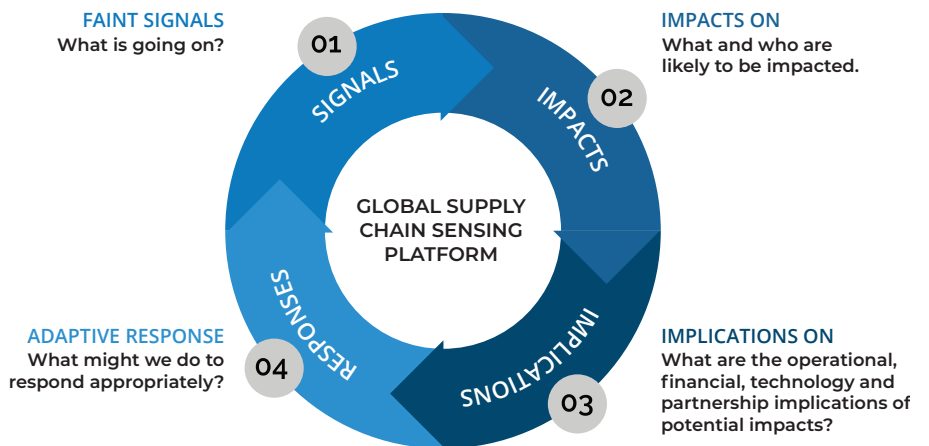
FAINT SIGNALS
What is going on?

01

SIGNALS

IMPACTS ON
What and who are likely to be impacted.

02

IMPACTS

GLOBAL SUPPLY CHAIN SENSING PLATFORM

ADAPTIVE RESPONSE
What might we do to respond appropriately?

04

RESPONSES

IMPLICATIONS

03

IMPLICATIONS ON
What are the operational, financial, technology and partnership implications of potential impacts?